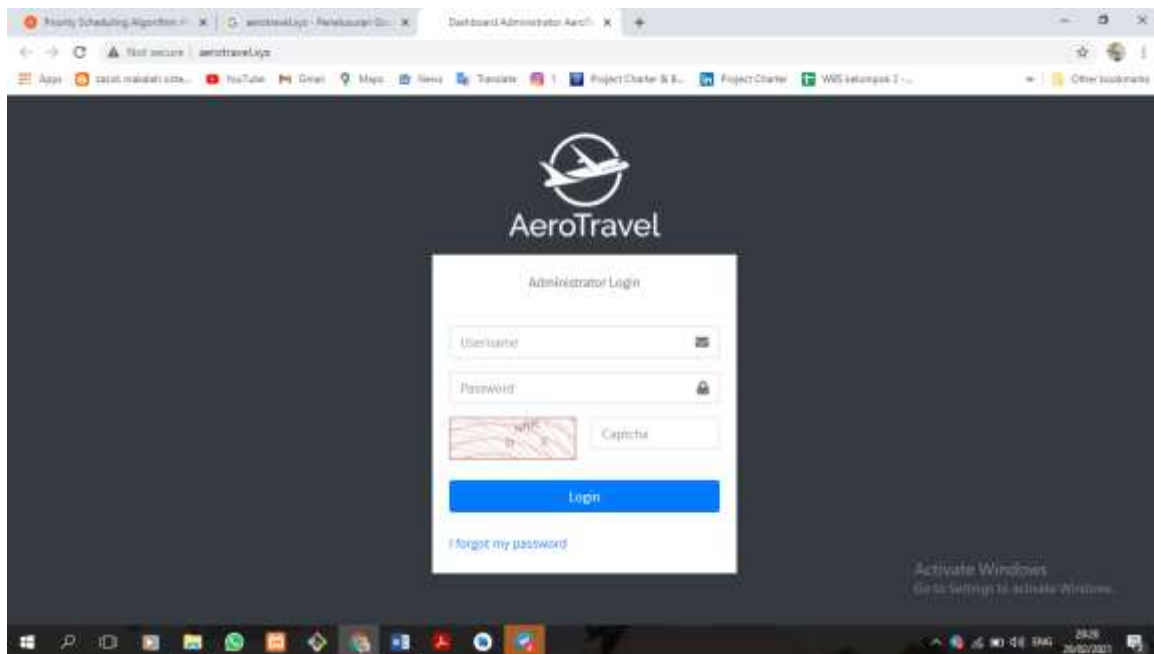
Priority Scheduling Algorithm - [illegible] ×
aerotravel.xyz - Penelusuran Go... ×
Dashboard Administrator AeroT... ×
+

Not secure | aerotravel.xyz

Apps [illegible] YouTube Gmail Maps News Translate Project Charter & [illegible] Project Charter WBS kelompok 2 - ... Other bookmarks

AeroTravel

Administrator Login

Username

Password

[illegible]

Captcha

Login

I forgot my password

Activate Windows
Go to Settings to activate Windows.

ENG
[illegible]
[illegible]